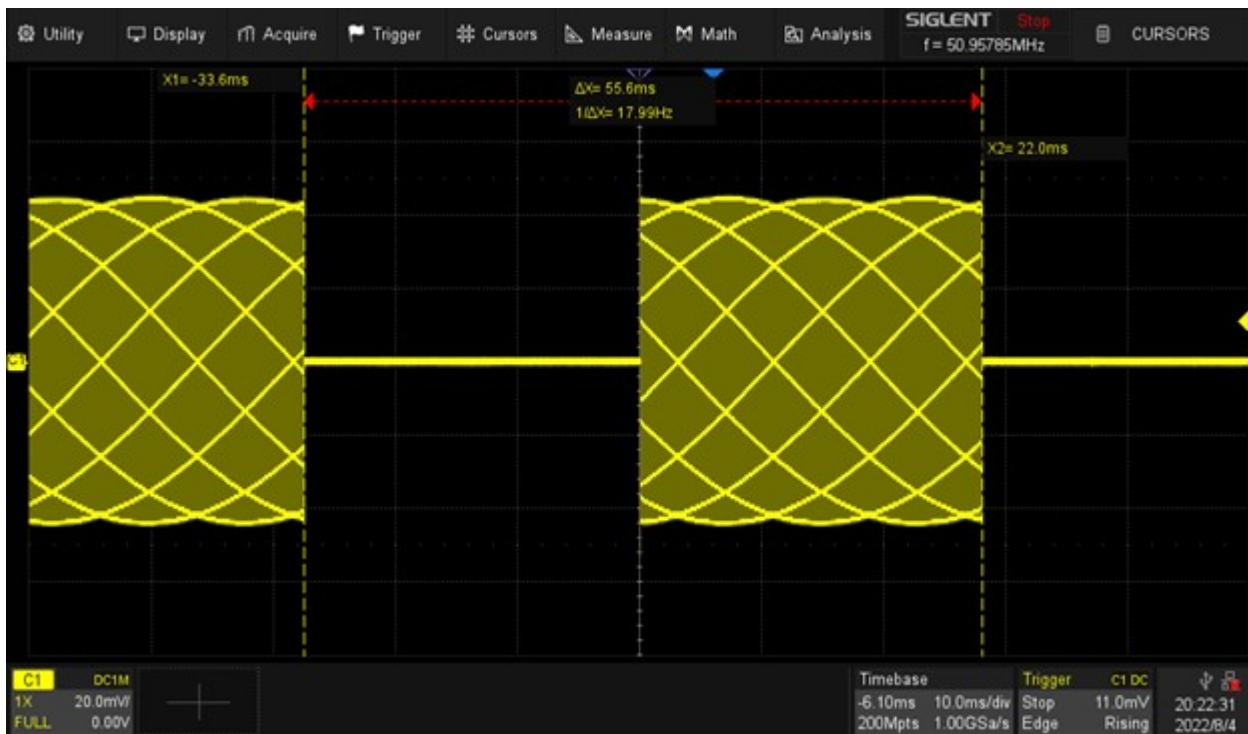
Utility Display Acquire Trigger Cursors Measure Math Analysis SIGLENT Stop f = 50.95785MHz CURSORS

X1= -33.6ms

ΔX= 55.6ms
1/ΔX= 17.99Hz

X2= 22.0ms

C1

C1 DC1M
1X 20.0mV/
FULL 0.00V

Timebase
-6.10ms 10.0ms/div
200Mpts 1.00GSa/s

Trigger C1 DC
Stop 11.0mV
Edge Rising

20:22:31
2022/8/4